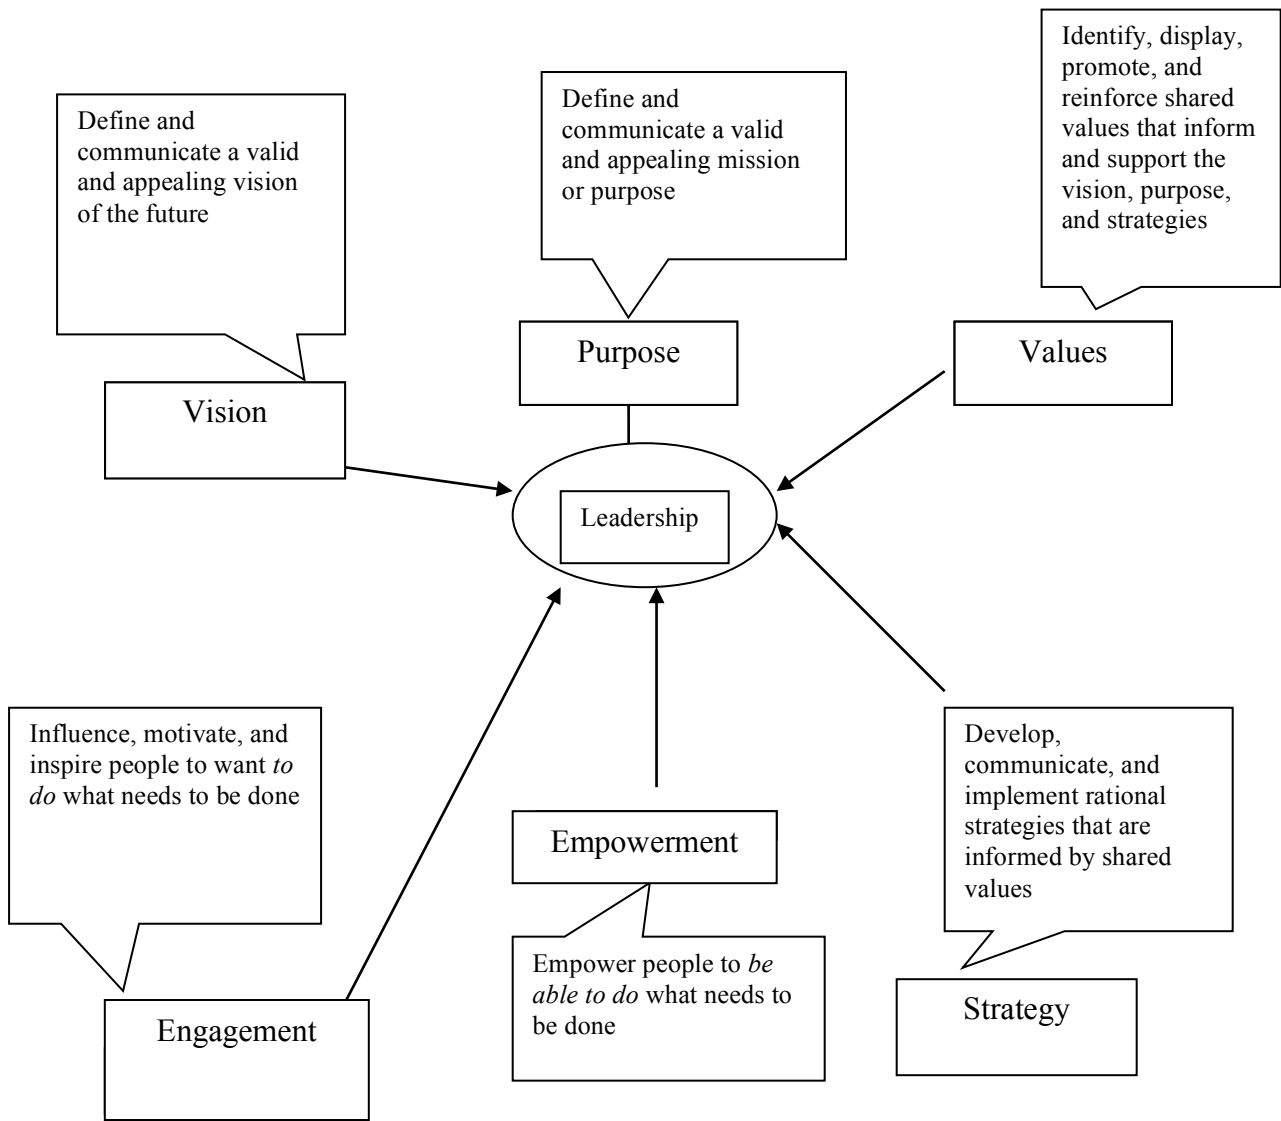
Define and communicate a valid and appealing vision of the future

Define and communicate a valid and appealing mission or purpose

Identify, display, promote, and reinforce shared values that inform and support the vision, purpose, and strategies

Purpose

Values

Vision

Leadership

Influence, motivate, and inspire people to want *to do* what needs to be done

Develop, communicate, and implement rational strategies that are informed by shared values

Empowerment

Empower people to *be able to do* what needs to be done

Strategy

Engagement